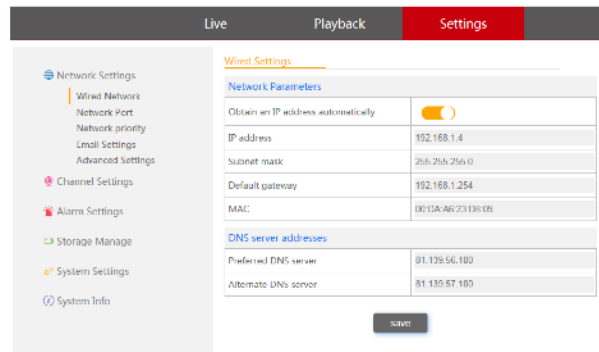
Live Playback Settings

Network Settings
Wired Network
Network Port
Network priority
Email Settings
Advanced Settings
Channel Settings
Alarm Settings
Storage Manage
System Settings
System Info

Wired Settings

Network Parameters

| | |
|---|---|
| Obtain an IP address automatically | |
| IP address | 192.168.1.4 |
| Subnet mask | 255.255.255.0 |
| Default gateway | 192.168.1.254 |
| MAC | 00:0A:A6:23:D8:09 |

DNS server addresses

| | |
|---|---|
| Preferred DNS server | 81.139.56.100 |
| Alternate DNS server | 81.139.57.100 |

save